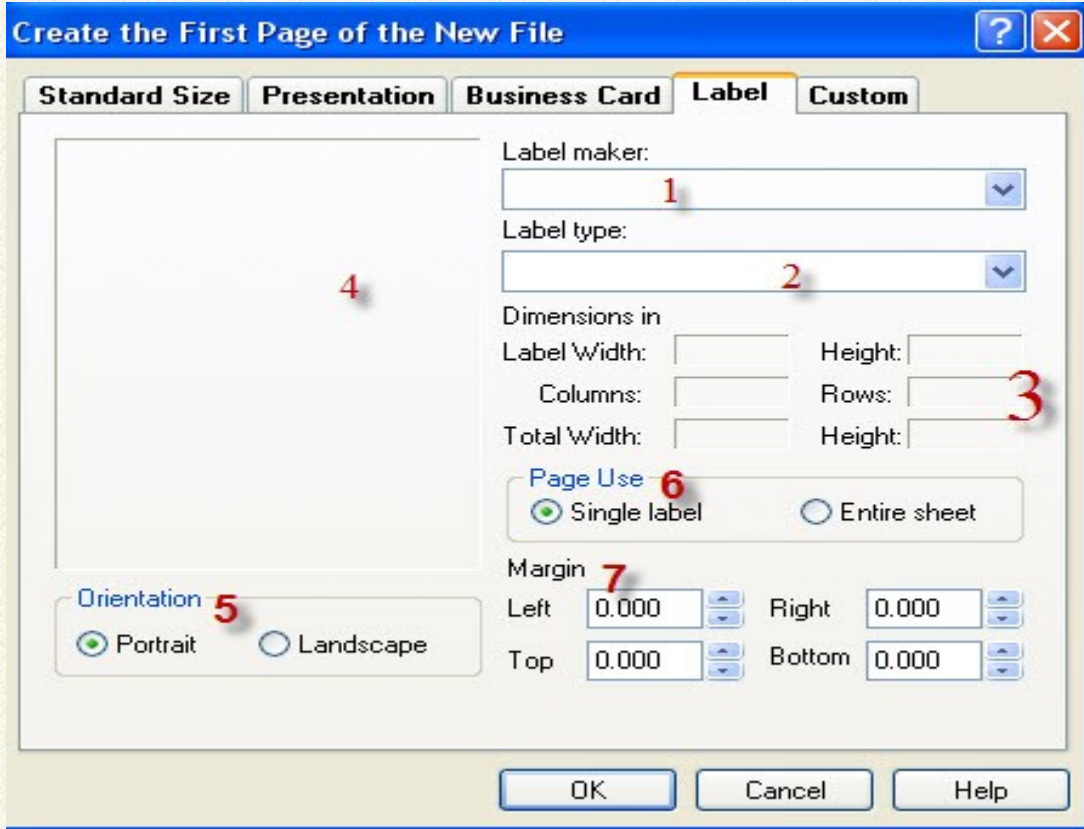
Create the First Page of the New File

Standard Size | Presentation | Business Card | Label | Custom

4

Label maker:
1

Label type:
2

Dimensions in
Label Width: Height:
Columns: Rows:
Total Width: Height:
3

Page Use 6
Single label
Entire sheet

Orientation 5
Portrait
Landscape

Margin 7
Left 0.000
Right 0.000
Top 0.000
Bottom 0.000

OK
Cancel
Help